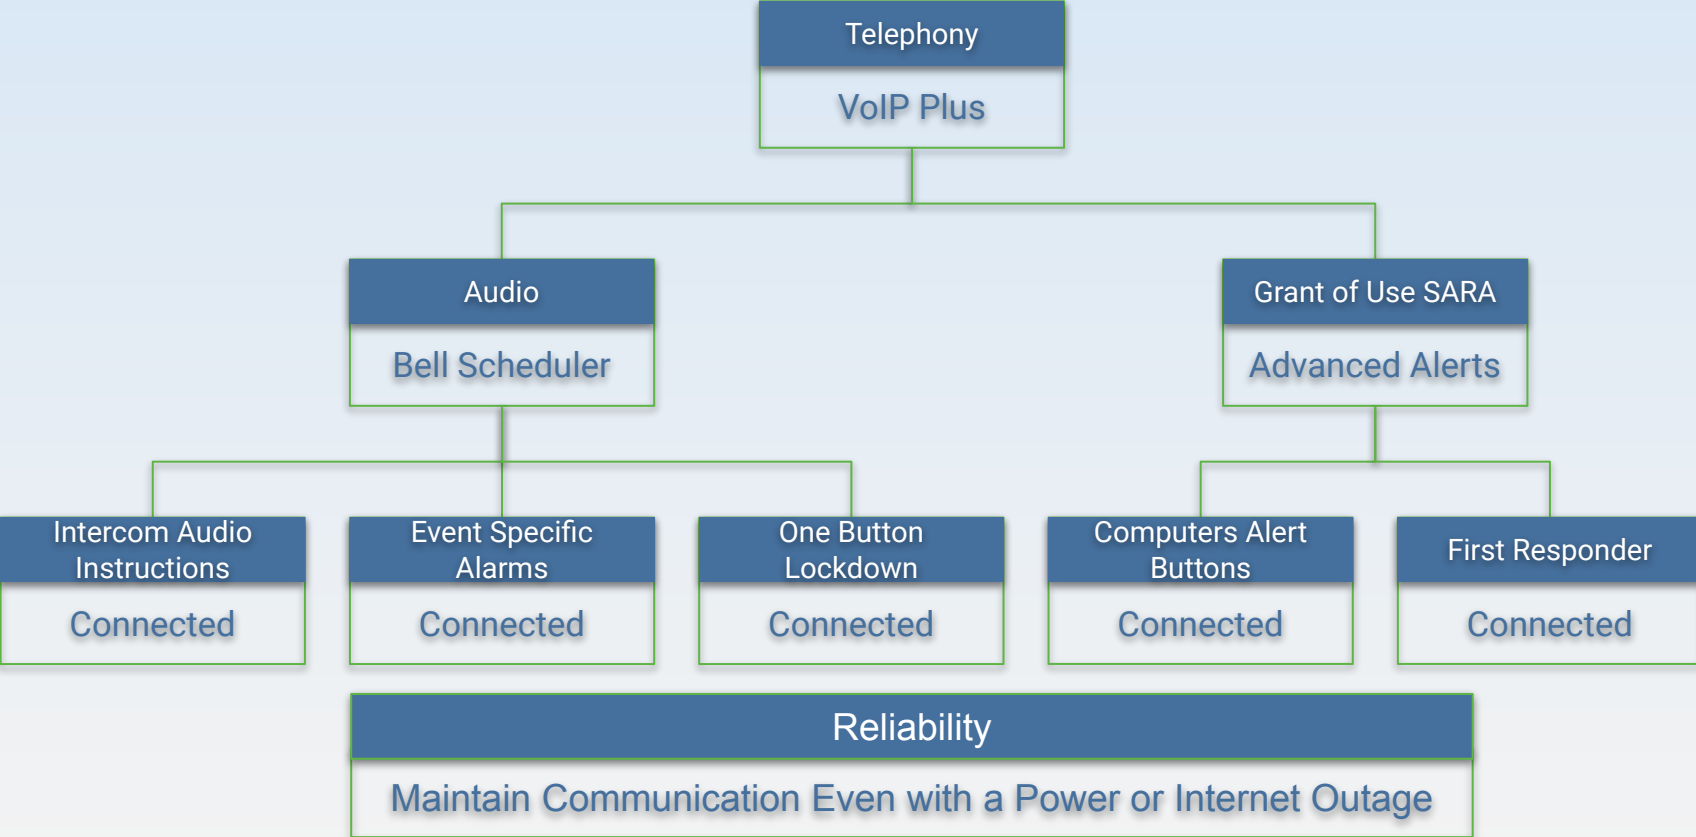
Telephony

VoIP Plus

Audio

Bell Scheduler

Grant of Use SARA

Advanced Alerts

Intercom Audio Instructions

Connected

Event Specific Alarms

Connected

One Button Lockdown

Connected

Computers Alert Buttons

Connected

First Responder

Connected

Reliability

Maintain Communication Even with a Power or Internet Outage